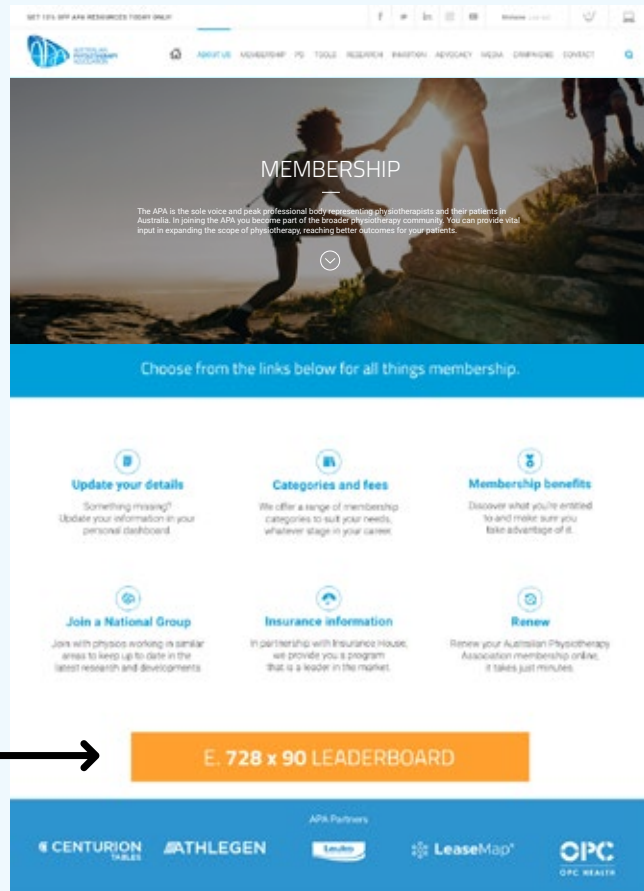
GET 10% OFF APA RESOURCES TODAY ONLY!

Welcome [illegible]

AUSTRALIAN PHYSIOTHERAPY ASSOCIATION

ABOUT US MEMBERSHIP PD TOOLS RESEARCH INVESTION ADVOCACY MEDIA CAMPAIGNS CONTACT

MEMBERSHIP

The APA is the sole voice and peak professional body representing physiotherapists and their patients in Australia. In joining the APA you become part of the broader physiotherapy community. You can provide vital input in expanding the scope of physiotherapy, reaching better outcomes for your patients.

Choose from the links below for all things membership.

Update your details
Something missing? Update your information in your personal dashboard.

Categories and fees
We offer a range of membership categories to suit your needs, whatever stage in your career.

Membership benefits
Discover what you're entitled to and make sure you take advantage of it.

Join a National Group
Join with physios working in similar areas to keep up to date in the latest research and developments.

Insurance information
In partnership with Insurance House, we provide you a program that is a leader in the market.

Renew
Renew your Australian Physiotherapy Association membership online, it takes just minutes.

E. 728 x 90 LEADERBOARD

APA Partners

CENTURION TABLES ATHLEGEN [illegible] LeaseMap® OPC OPC HEALTH